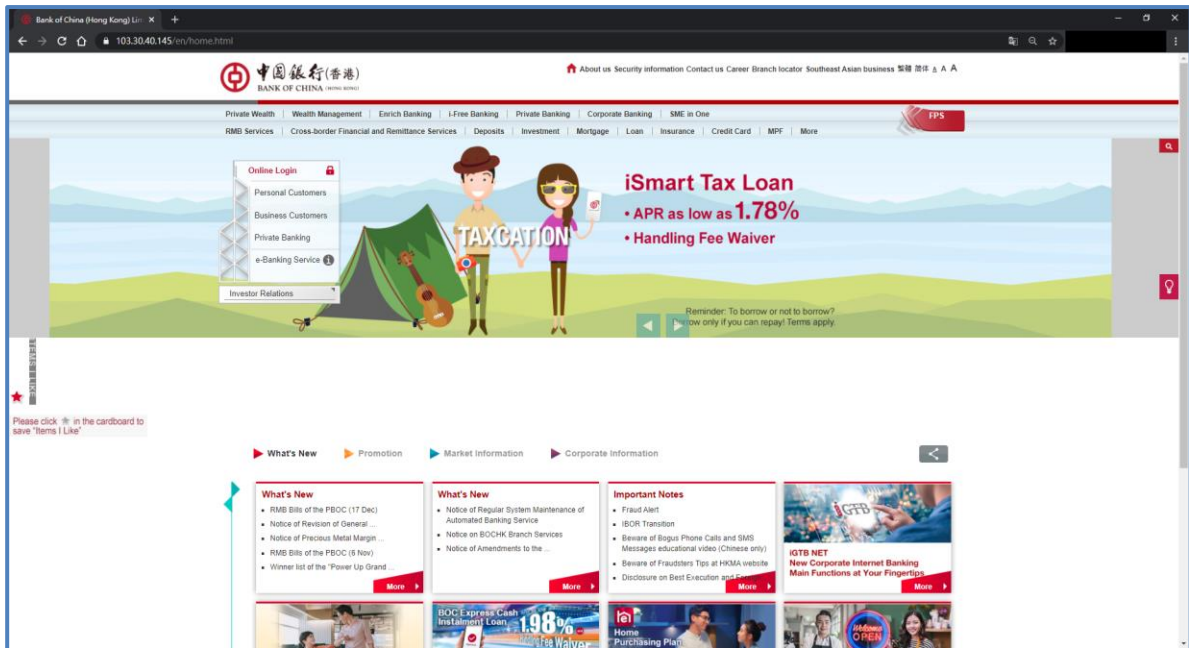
Bank of China (Hong Kong) Lin ×

103.30.40.145/en/home.html

中國銀行(香港)
BANK OF CHINA (HONG KONG)

About us Security information Contact us Career Branch locator Southeast Asian business 繁體 简体 A A A

Private Wealth | Wealth Management | Enrich Banking | i-Free Banking | Private Banking | Corporate Banking | SME in One

RMB Services | Cross-border Financial and Remittance Services | Deposits | Investment | Mortgage | Loan | Insurance | Credit Card | MPF | More

FPS

Online Login

Personal Customers

Business Customers

Private Banking

e-Banking Service

Investor Relations

TAXCATION

iSmart Tax Loan

• APR as low as 1.78%

• Handling Fee Waiver

Reminder: To borrow or not to borrow? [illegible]row only if you can repay! Terms apply.

Please click ★ in the cardboard to save "Items I Like"

What's New | Promotion | Market Information | Corporate Information

What's New
• RMB Bills of the PBOC (17 Dec)
• Notice of Revision of General ...
• Notice of Precious Metal Margin ...
• RMB Bills of the PBOC (6 Nov)
• Winner list of the "Power Up Grand ...
More

What's New
• Notice of Regular System Maintenance of Automated Banking Service
• Notice on BOCHK Branch Services
• Notice of Amendments to the ...
More

Important Notes
• Fraud Alert
• IBOR Transition
• Beware of Bogus Phone Calls and SMS Messages educational video (Chinese only)
• Beware of Fraudsters Tips at HKMA website
• Disclosure on Best Execution and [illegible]
More

iGTB
iGTB NET
New Corporate Internet Banking Main Functions at Your Fingertips
More

BOC Express Cash Instalment Loan 1.98% Fee Waiver

Home Purchasing Plan

OPEN